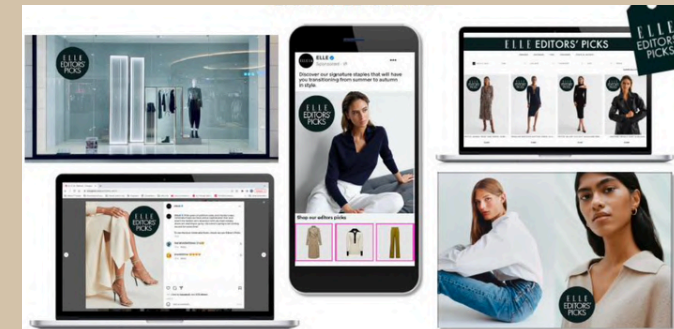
EDITORS' PICKS

ELLE
Sponsored
Discover our signature staples that will have you transitioning from summer to autumn in style.

ELLE EDITORS' PICKS

Shop our editors picks

ELLE EDITORS' PICKS

ELLE EDITORS' PICKS

ELLE EDITORS' PICKS

EDITORS' PICKS